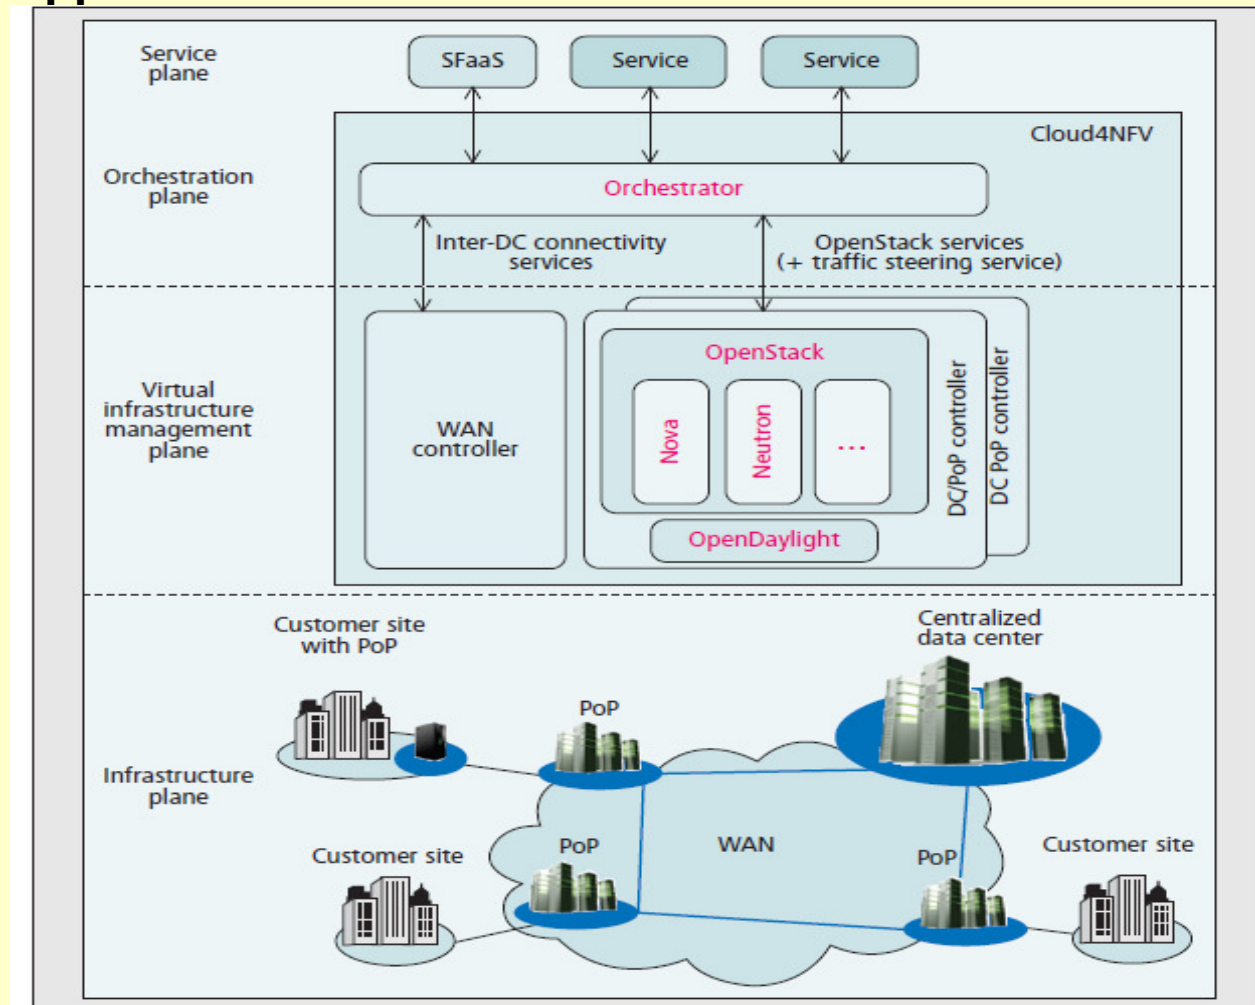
Service plane

SFaaS

Service

Service

Cloud4NFV

Orchestration plane

Orchestrator

Inter-DC connectivity services

OpenStack services (+ traffic steering service)

Virtual infrastructure management plane

WAN controller

OpenStack

Nova

Neutron

...

OpenDaylight

DC/PoP controller

DC PoP controller

Customer site with PoP

Centralized data center

PoP

Infrastructure plane

Customer site

PoP

WAN

PoP

Customer site